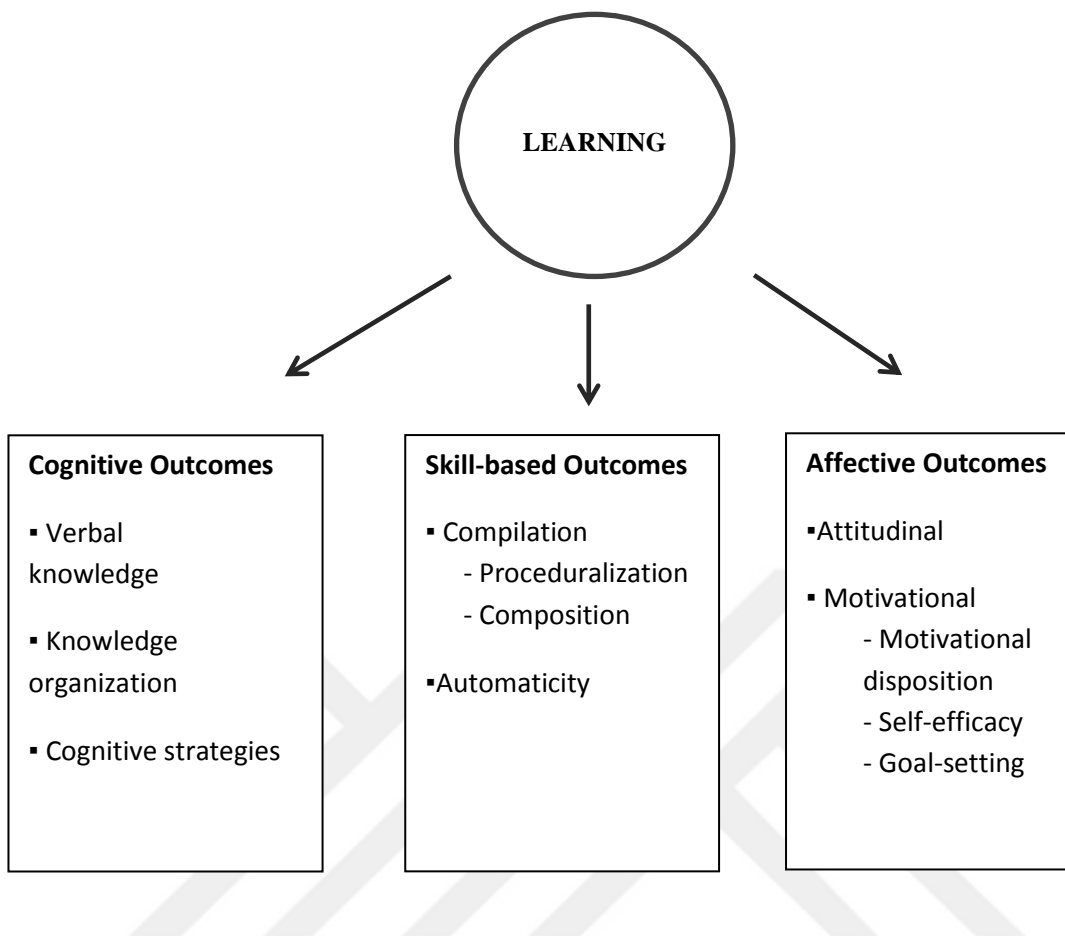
LEARNING

Cognitive Outcomes

▪ Verbal knowledge

▪ Knowledge organization

▪ Cognitive strategies

Skill-based Outcomes

▪ Compilation
- Proceduralization
- Composition

▪Automaticity

Affective Outcomes

▪Attitudinal

▪ Motivational
- Motivational disposition
- Self-efficacy
- Goal-setting